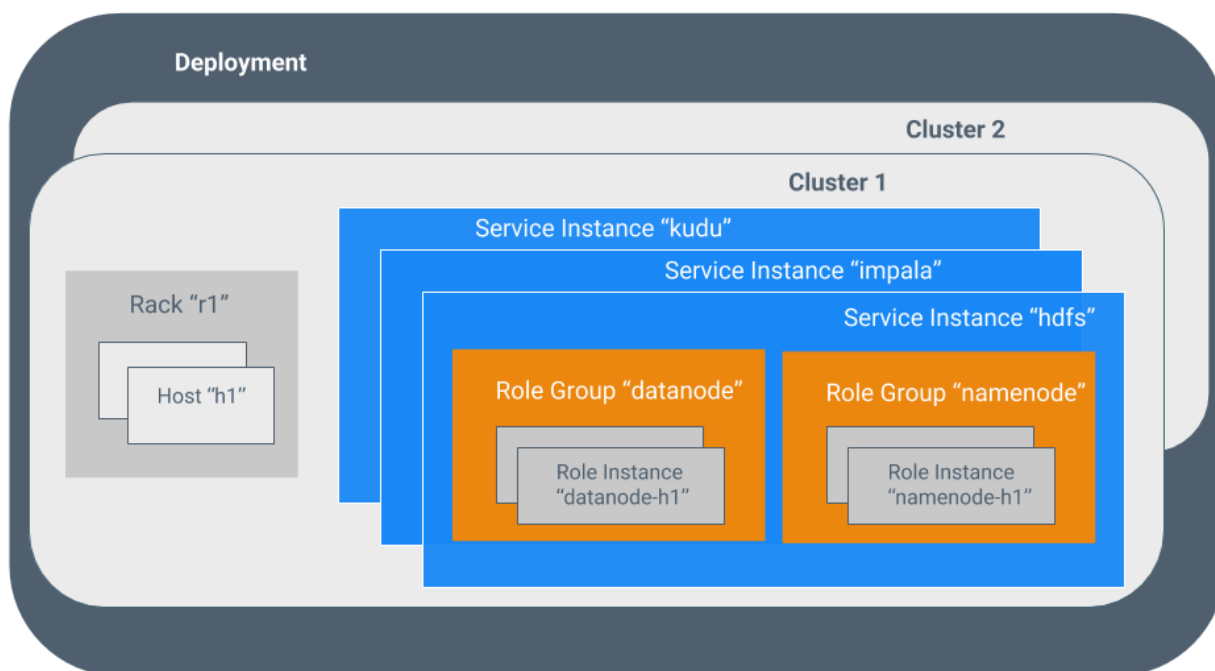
Deployment

Cluster 2

Cluster 1

Rack “r1”

Host “h1”

Service Instance “kudu”

Service Instance “impala”

Service Instance “hdfs”

Role Group “datanode”

Role Instance “datanode-h1”

Role Group “namenode”

Role Instance “namenode-h1”